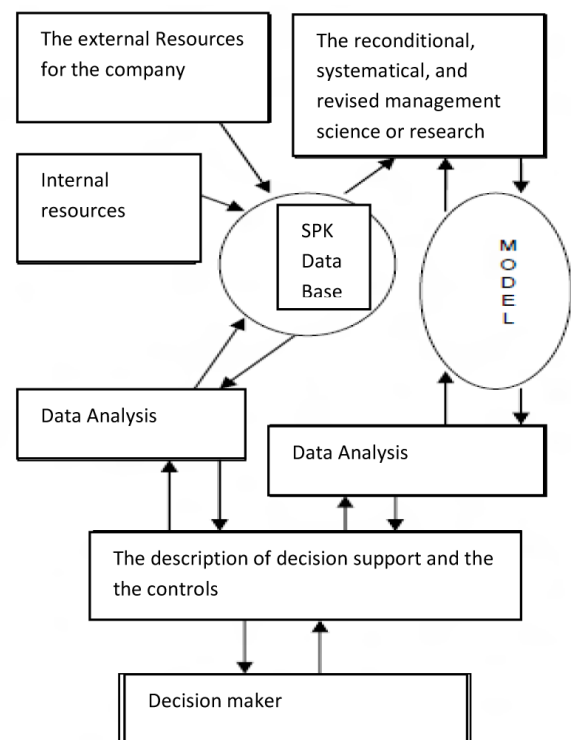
The external Resources for the company

The reconditional, systematical, and revised management science or research

Internal resources

SPK Data Base

M
O
D
E
L

Data Analysis

Data Analysis

The description of decision support and the the controls

Decision maker